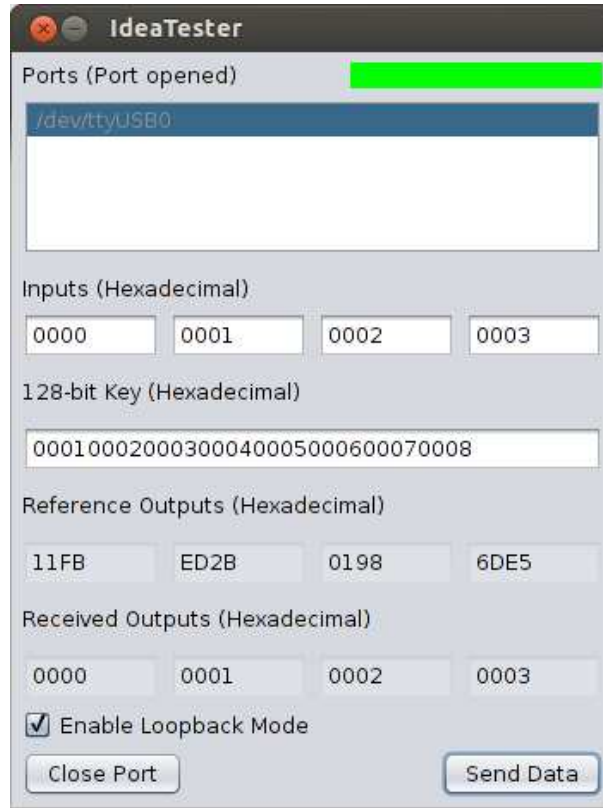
IdeaTester

Ports (Port opened)

/dev/ttyUSB0

Inputs (Hexadecimal)

0000 0001 0002 0003

128-bit Key (Hexadecimal)

00010002000300040005000600070008

Reference Outputs (Hexadecimal)

11FB ED2B 0198 6DE5

Received Outputs (Hexadecimal)

0000 0001 0002 0003

Enable Loopback Mode

Close Port

Send Data